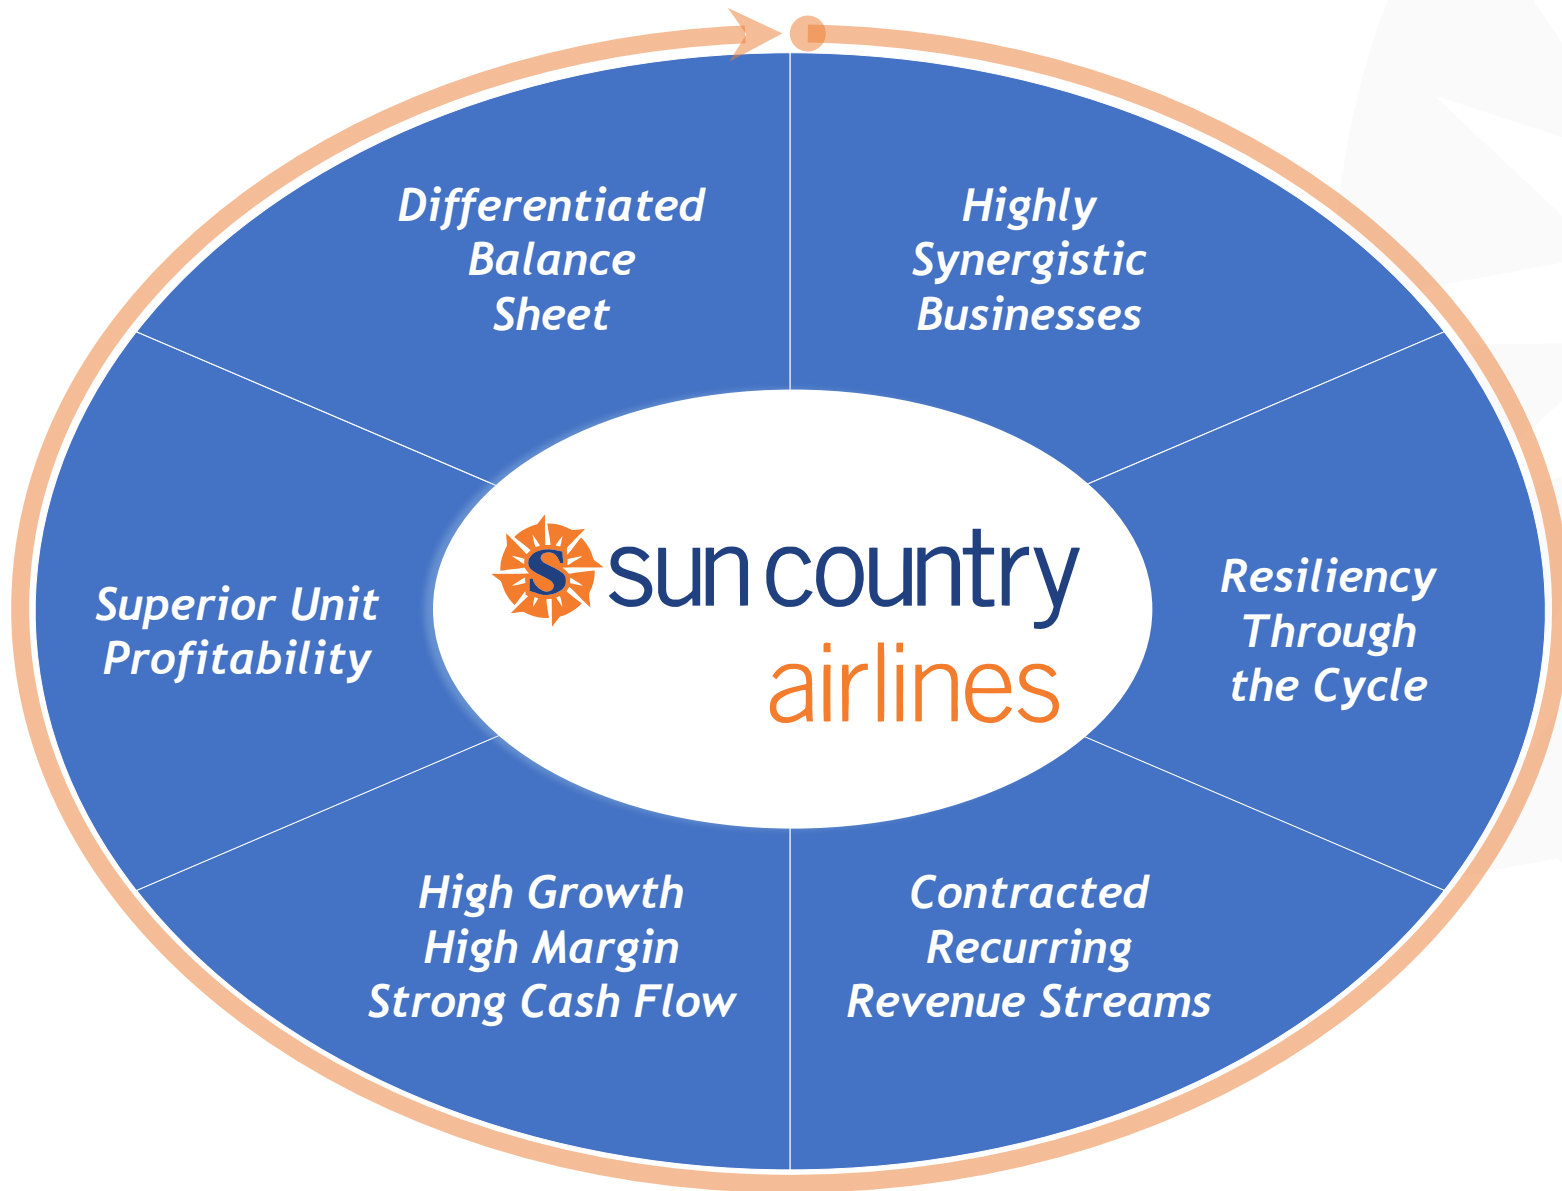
Differentiated Balance Sheet

Highly Synergistic Businesses

Superior Unit Profitability

S sun country airlines

Resiliency Through the Cycle

High Growth High Margin Strong Cash Flow

Contracted Recurring Revenue Streams